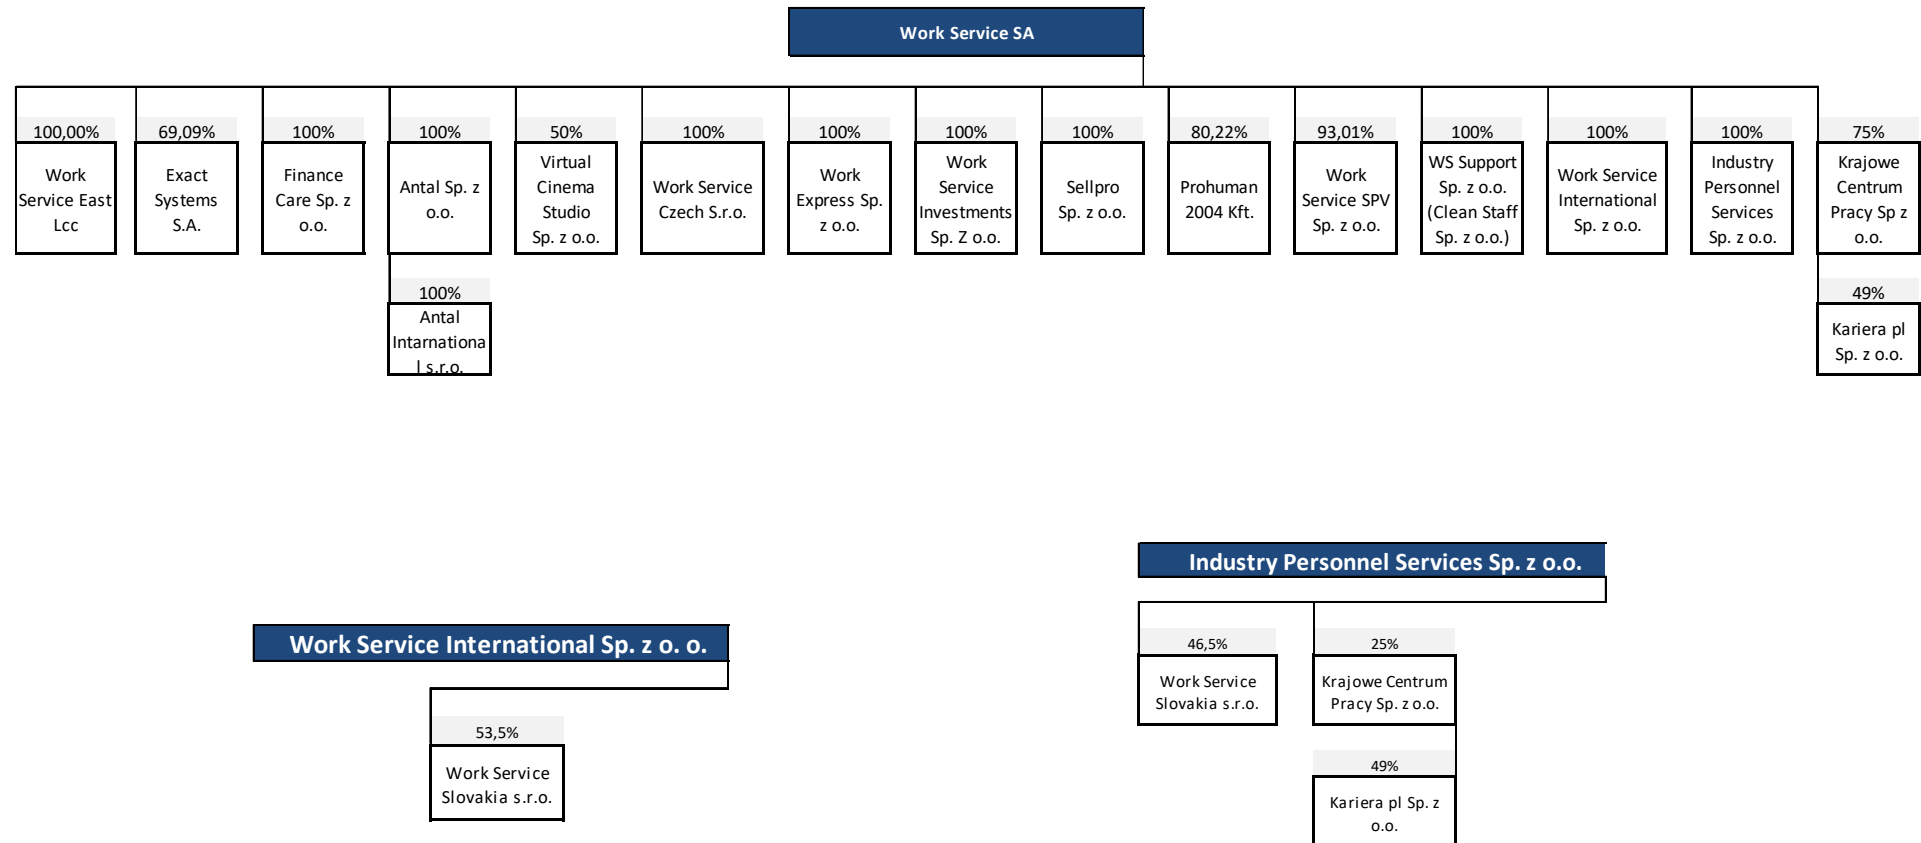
Work Service SA

100,00%
Work Service East Lcc

69,09%
Exact Systems S.A.

100%
Finance Care Sp. z o.o.

100%
Antal Sp. z o.o.

100%
Antal Intarnational s.r.o.

50%
Virtual Cinema Studio Sp. z o.o.

100%
Work Service Czech S.r.o.

100%
Work Express Sp. z o.o.

100%
Work Service Investments Sp. Z o.o.

100%
Sellpro Sp. z o.o.

80,22%
Prohuman 2004 Kft.

93,01%
Work Service SPV Sp. z o.o.

100%
WS Support Sp. z o.o. (Clean Staff Sp. z o.o.)

100%
Work Service International Sp. z o.o.

100%
Industry Personnel Services Sp. z o.o.

75%
Krajowe Centrum Pracy Sp z o.o.

49%
Kariera pl Sp. z o.o.

Industry Personnel Services Sp. z o.o.

46,5%
Work Service Slovakia s.r.o.

25%
Krajowe Centrum Pracy Sp. z o.o.

49%
Kariera pl Sp. z o.o.

Work Service International Sp. z o. o.

53,5%
Work Service Slovakia s.r.o.